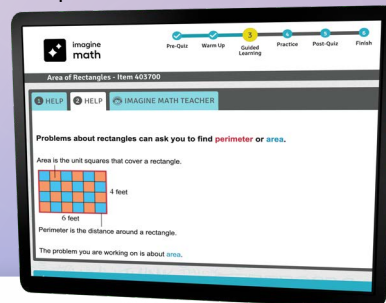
imagine math

Pre-Quiz Warm Up 3 Guided Learning 4 Practice 5 Post-Quiz 6 Finish

Area of Rectangles - Item 403700

1 HELP 2 HELP IMAGINE MATH TEACHER

Problems about rectangles can ask you to find perimeter or area.

Area is the unit squares that cover a rectangle.

4 feet

6 feet

Perimeter is the distance around a rectangle.

The problem you are working on is about area.